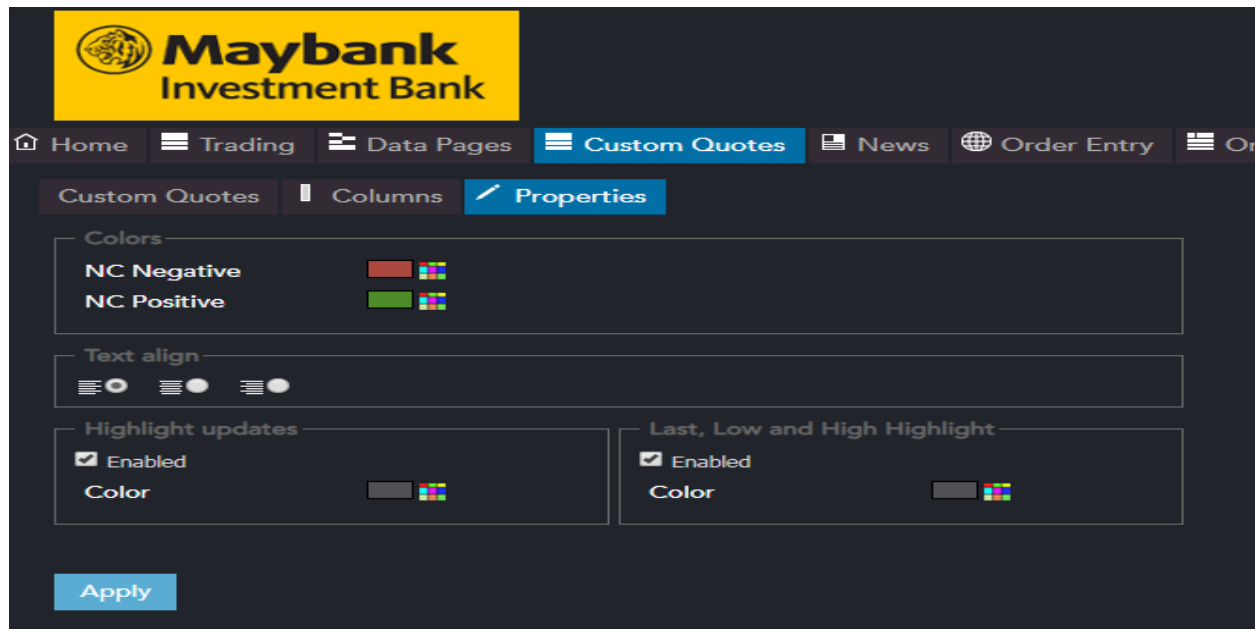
Maybank
Investment Bank

Home Trading Data Pages Custom Quotes News Order Entry O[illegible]

Custom Quotes Columns Properties

Colors
NC Negative
NC Positive

Text align

Highlight updates
Enabled
Color

Last, Low and High Highlight
Enabled
Color

Apply